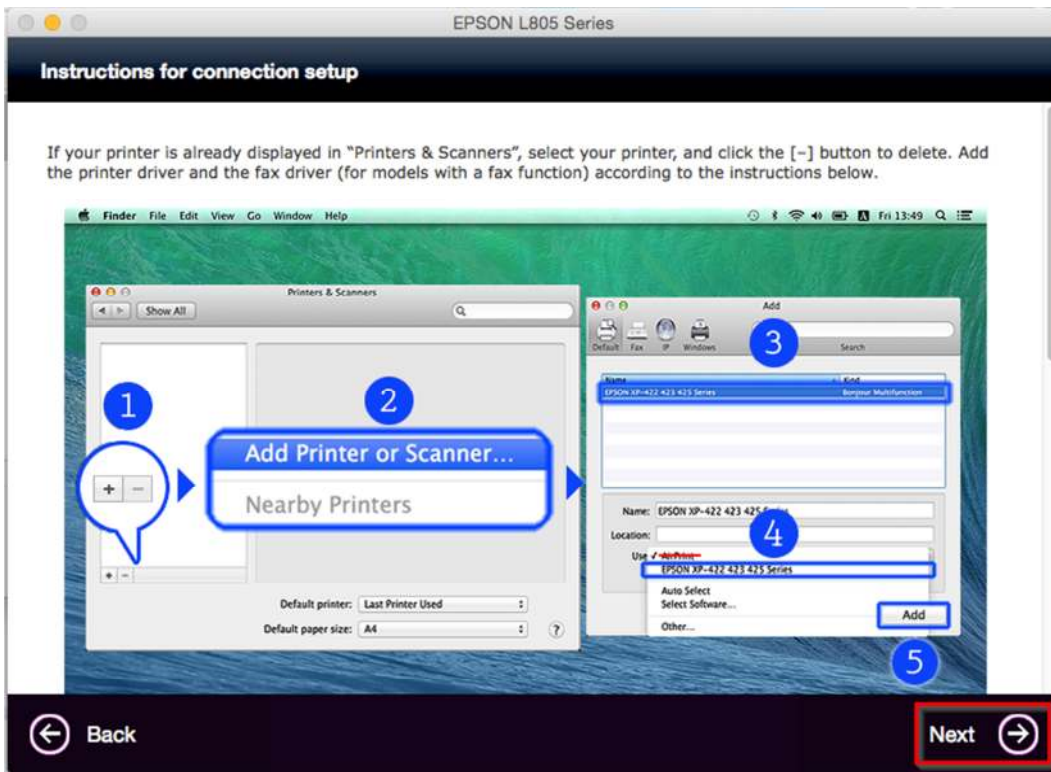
EPSON L805 Series

Instructions for connection setup

If your printer is already displayed in "Printers & Scanners", select your printer, and click the [−] button to delete. Add the printer driver and the fax driver (for models with a fax function) according to the instructions below.

Finder File Edit View Go Window Help

Fri 13:49

Printers & Scanners

Show All

1

2

Add Printer or Scanner...

Nearby Printers

Default printer: Last Printer Used

Default paper size: A4

Add

Default Fax IP Windows

3

Search

Name Kind

EPSON XP-422 423 425 Series Bonjour Multifunction

Name: EPSON XP-422 423 425 Series

Location:

4

Use ✓ AirPrint

EPSON XP-422 423 425 Series

Auto Select

Select Software...

Other...

Add

5

Back

Next